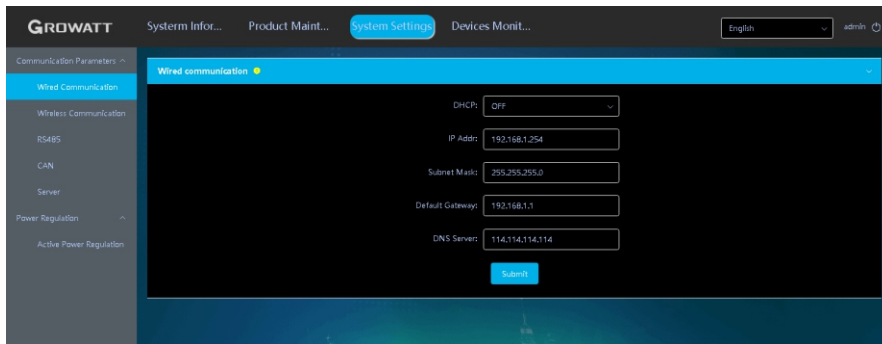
GROWATT
Systerm Infor... Product Maint... System Settings Devices Monit...
English
admin

Communication Parameters ^
Wired Communication
Wireless Communication
RS485
CAN
Server
Power Regulation ^
Active Power Regulation

Wired communication

DHCP: OFF
IP Addr: 192.168.1.254
Subnet Mask: 255.255.255.0
Default Gateway: 192.168.1.1
DNS Server: 114.114.114.114
Submit